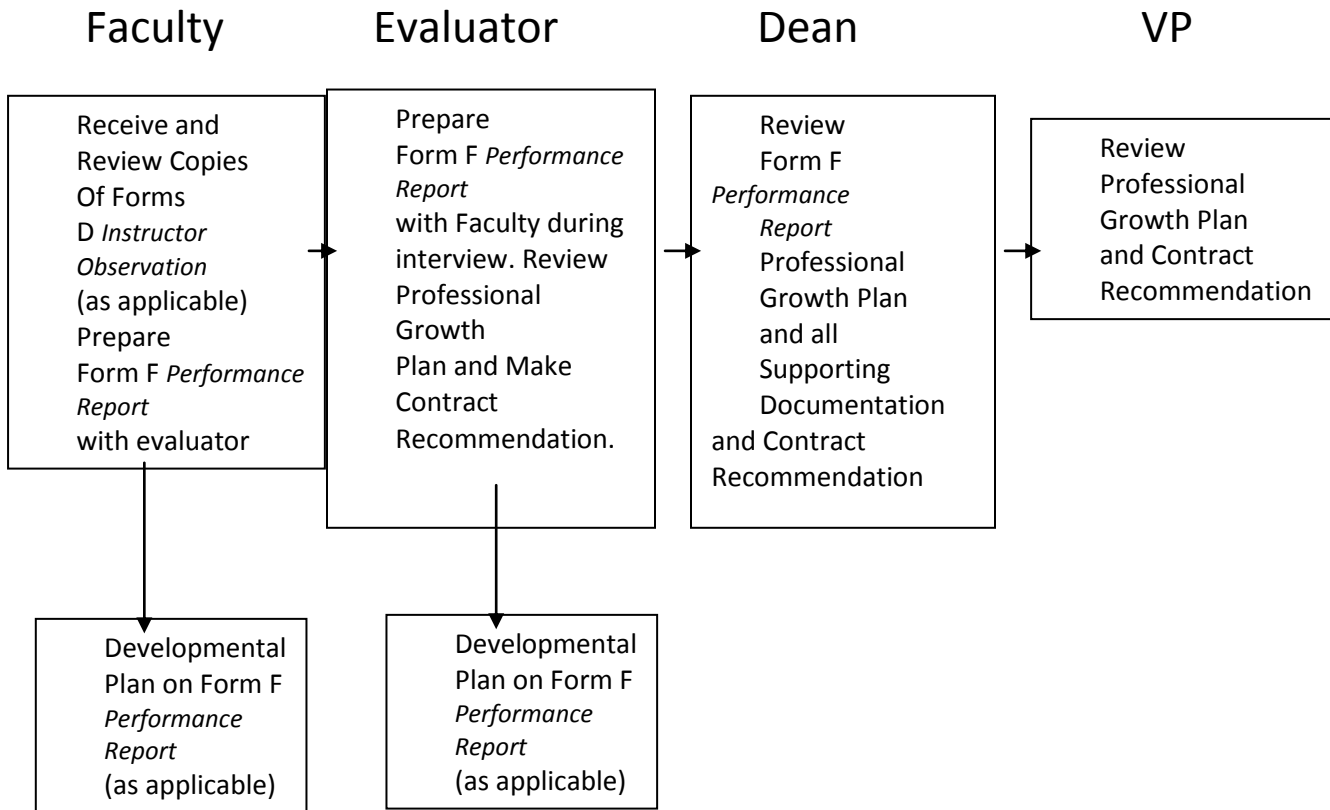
Faculty

Evaluator

Dean

VP

Receive and Review Copies Of Forms D *Instructor Observation* (as applicable) Prepare Form F *Performance Report* with evaluator

Prepare Form F *Performance Report* with Faculty during interview. Review Professional Growth Plan and Make Contract Recommendation.

Review Form F *Performance Report* Professional Growth Plan and all Supporting Documentation and Contract Recommendation

Review Professional Growth Plan and Contract Recommendation

Developmental Plan on Form F *Performance Report* (as applicable)

Developmental Plan on Form F *Performance Report* (as applicable)